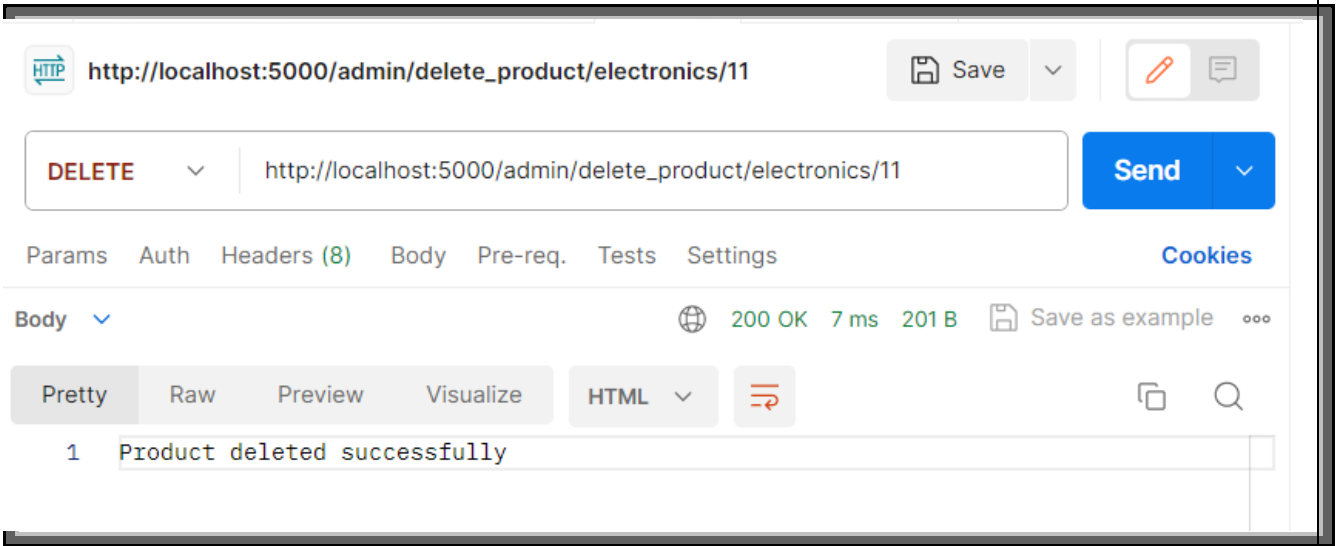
HTTP http://localhost:5000/admin/delete_product/electronics/11

Save

DELETE http://localhost:5000/admin/delete_product/electronics/11

Send

Params Auth Headers (8) Body Pre-req. Tests Settings Cookies

Body 200 OK 7 ms 201 B Save as example

Pretty Raw Preview Visualize HTML

1 Product deleted successfully